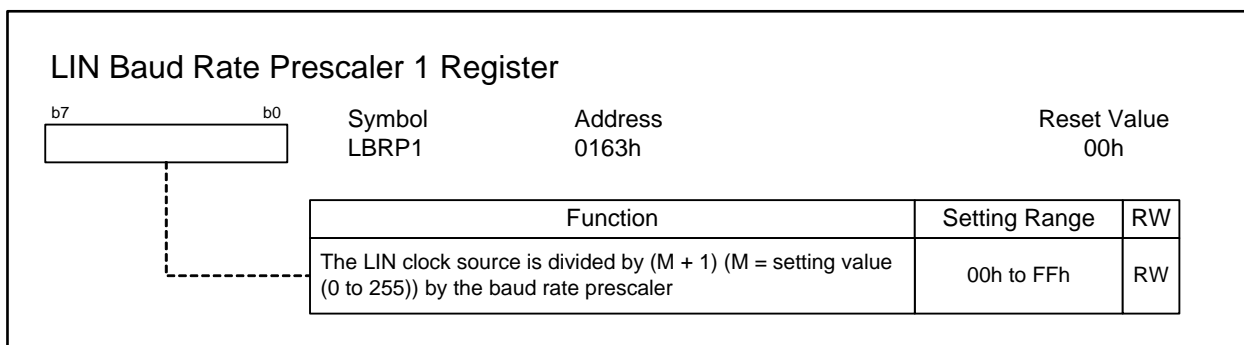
LIN Baud Rate Prescaler 1 Register

b7 b0

Symbol
LBRP1

Address
0163h

Reset Value
00h

| Function | Setting Range | RW |
|---|---|---|
| The LIN clock source is divided by (M + 1) (M = setting value (0 to 255)) by the baud rate prescaler | 00h to FFh | RW |